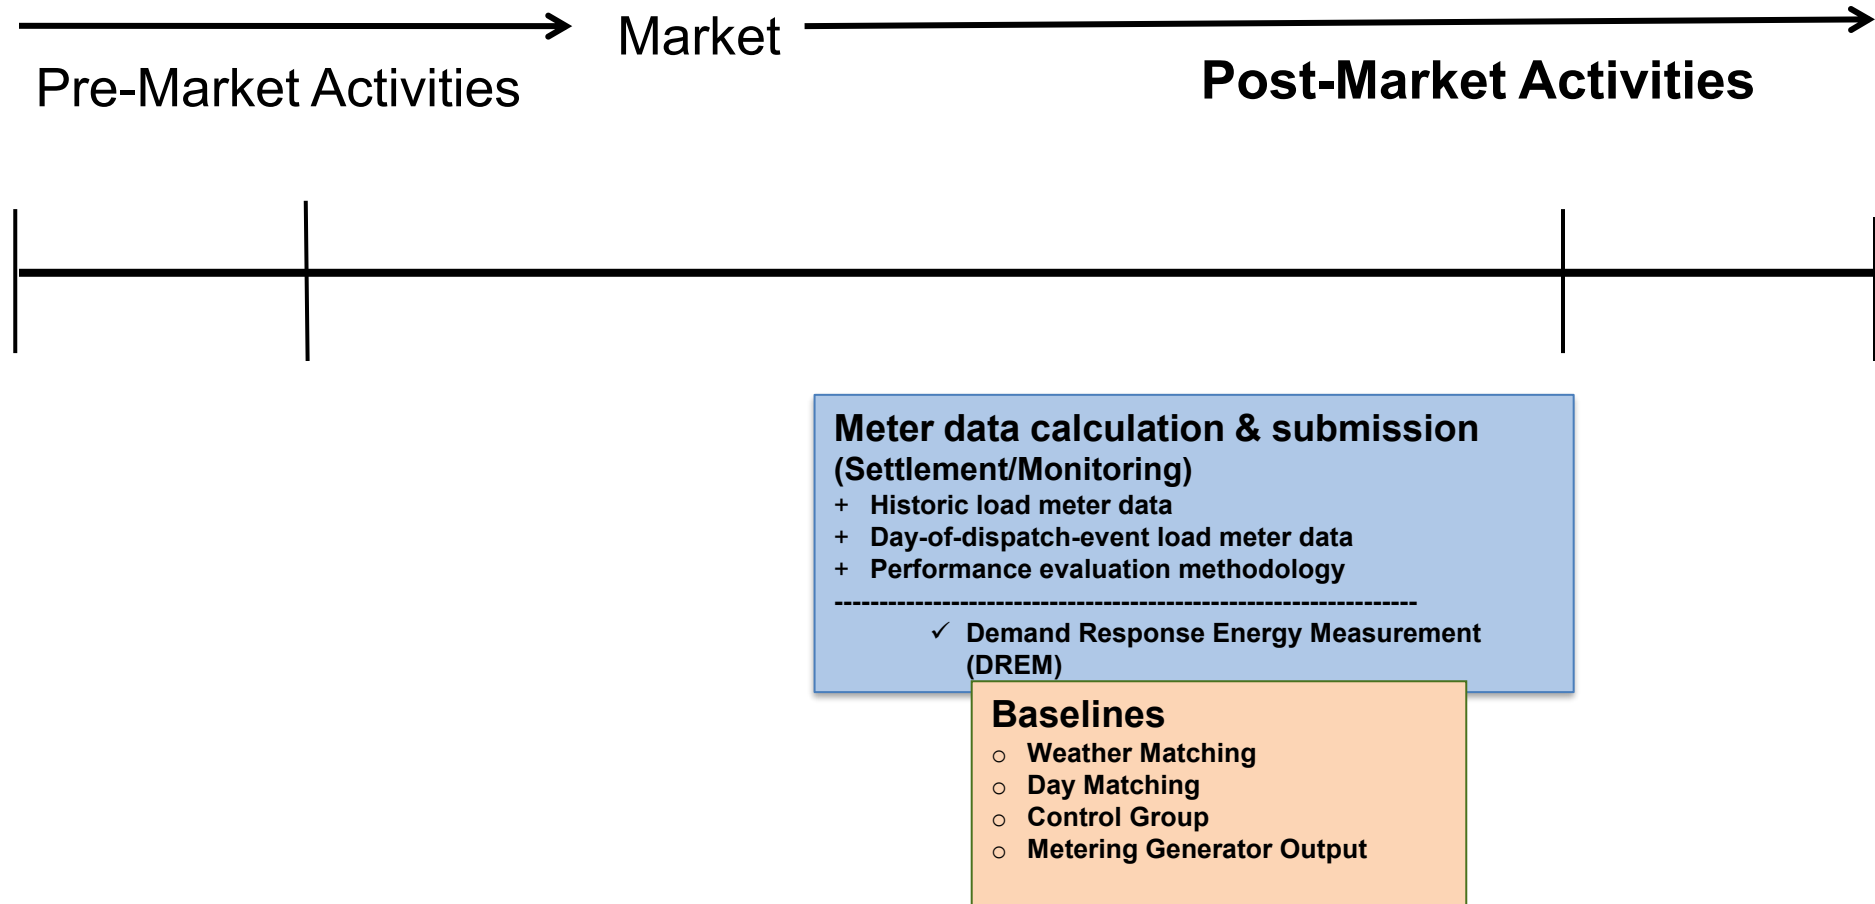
Market

Pre-Market Activities

Post-Market Activities

Meter data calculation & submission (Settlement/Monitoring)

+ Historic load meter data
+ Day-of-dispatch-event load meter data
+ Performance evaluation methodology

------------------------------------------------------------

✓ Demand Response Energy Measurement (DREM)

Baselines

○ Weather Matching
○ Day Matching
○ Control Group
○ Metering Generator Output